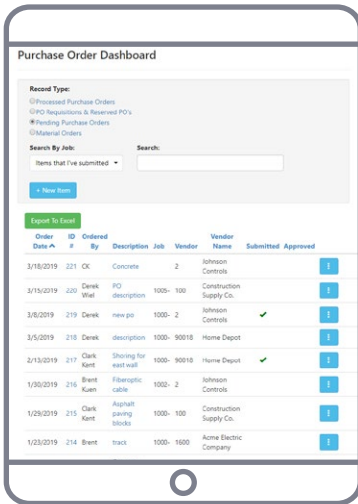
Purchase Order Dashboard

Record Type:
Processed Purchase Orders
PO Requisitions & Reserved PO's
Pending Purchase Orders
Material Orders

Search By Job:
Items that I've submitted

Search:

+ New Item

Export To Excel

| Order Date ^ | ID # | Ordered By | Description | Job | Vendor | Vendor Name | Submitted | Approved | |
|---|---|---|---|---|---|---|---|---|---|
| 3/18/2019 | 221 | CK | Concrete | | 2 | Johnson Controls | | | ⋮ |
| 3/15/2019 | 220 | Derek Wiel | PO description | 1005- | 100 | Construction Supply Co. | | | ⋮ |
| 3/8/2019 | 219 | Derek | new po | 1000- | 2 | Johnson Controls | ✔ | | ⋮ |
| 3/5/2019 | 218 | Derek | description | 1000- | 90018 | Home Depot | | | ⋮ |
| 2/13/2019 | 217 | Clark Kent | Shoring for east wall | 1000- | 90010 | Home Depot | ✔ | | ⋮ |
| 1/30/2019 | 216 | Brent Kuen | Fiberoptic cable | 1002- | 2 | Johnson Controls | | | ⋮ |
| 1/29/2019 | 215 | Clark Kent | Asphalt paving blocks | 1000- | 100 | Construction Supply Co. | | | ⋮ |
| 1/23/2019 | 214 | Brent | track | 1000- | 1600 | Acme Electric Company | | | ⋮ |